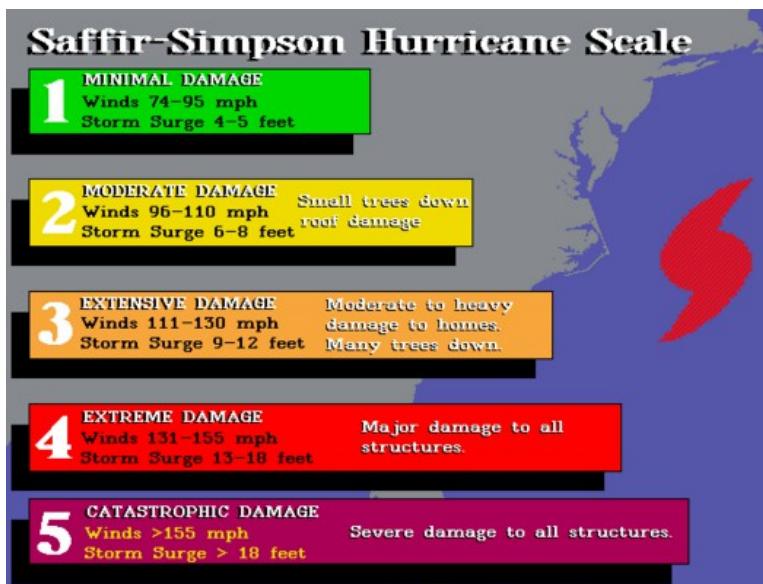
Saffir-Simpson Hurricane Scale

1
MINIMAL DAMAGE
Winds 74-95 mph
Storm Surge 4-5 feet

2
MODERATE DAMAGE
Winds 96-110 mph
Storm Surge 6-8 feet
Small trees down
roof damage

3
EXTENSIVE DAMAGE
Winds 111-130 mph
Storm Surge 9-12 feet
Moderate to heavy damage to homes. Many trees down.

4
EXTREME DAMAGE
Winds 131-155 mph
Storm Surge 13-18 feet
Major damage to all structures.

5
CATASTROPHIC DAMAGE
Winds >155 mph
Storm Surge > 18 feet
Severe damage to all structures.